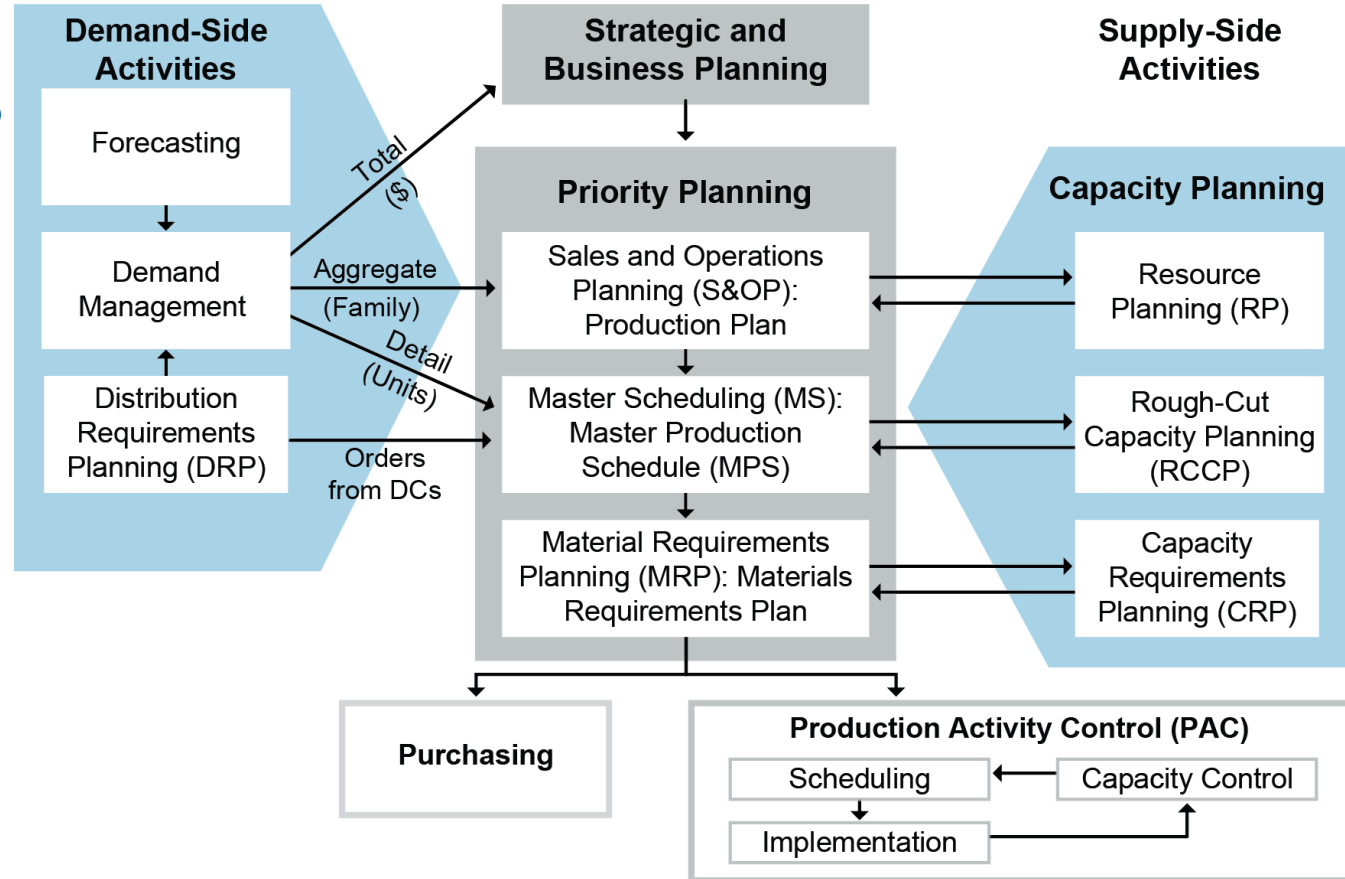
Demand-Side Activities

Forecasting

Demand Management

Distribution Requirements Planning (DRP)

Total ($)

Aggregate (Family)

Detail (Units)

Orders from DCs

Strategic and Business Planning

Priority Planning

Sales and Operations Planning (S&OP): Production Plan

Master Scheduling (MS): Master Production Schedule (MPS)

Material Requirements Planning (MRP): Materials Requirements Plan

Supply-Side Activities

Capacity Planning

Resource Planning (RP)

Rough-Cut Capacity Planning (RCCP)

Capacity Requirements Planning (CRP)

Purchasing

Production Activity Control (PAC)

Scheduling

Capacity Control

Implementation